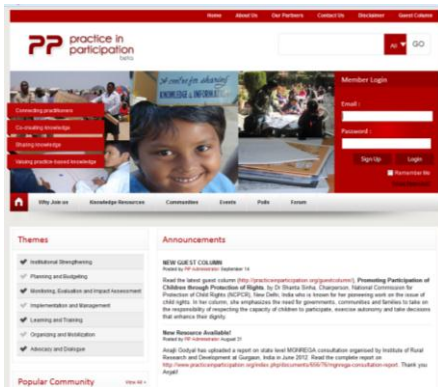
Home About Us Our Partners Contact Us Disclaimer Guest Column

PP practice in participation

All GO

Member Login

Email :

Password :

Sign Up Login

Remember Me

Connecting practitioners

Co-creating knowledge

Sharing knowledge

Valuing practice-based knowledge

Why Join us Knowledge Resources Communities Events Polls Forum

Themes

Institutional Strengthening

Planning and Budgeting

Monitoring, Evaluation and Impact Assessment

Implementation and Management

Learning and Training

Organizing and Mobilization

Advocacy and Dialogue

Popular Community

View All

Announcements

NEW GUEST COLUMN

Posted by PP Administrator September 14

Read the latest guest column (http://practiceinparticipation.org/guestcolumn/), Promoting Participation of Children through Protection of Rights, by Dr Shanta Sinha, Chairperson, National Commission for Protection of Child Rights (NCPCR), New Delhi, India who is known for her pioneering work on the issue of child rights. In her column, she emphasizes the need for governments, communities and families to take on the responsibility of respecting the capacity of children to participate, exercise autonomy and take decisions that enhance their dignity.

New Resource Available!

Posted by PP Administrator August 31

Anajli Godyal has uploaded a report on state level MGNREGA consultation organised by Institute of Rural Research and Development at Gurgaon, India in June 2012. Read the complete report on http://www.practiceinparticipation.org/index.php/documents/656/78/mgnrega-consultation-report. Thank you Anjali!